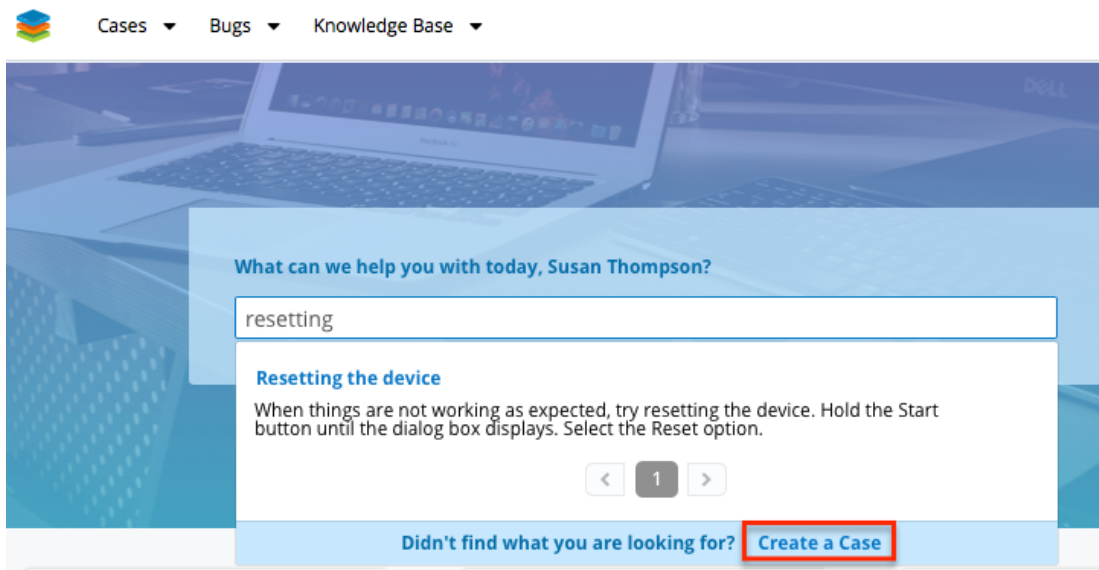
Cases ▾ Bugs ▾ Knowledge Base ▾

DELL

What can we help you with today, Susan Thompson?

resetting

Resetting the device

When things are not working as expected, try resetting the device. Hold the Start button until the dialog box displays. Select the Reset option.

< 1 >

Didn't find what you are looking for? Create a Case